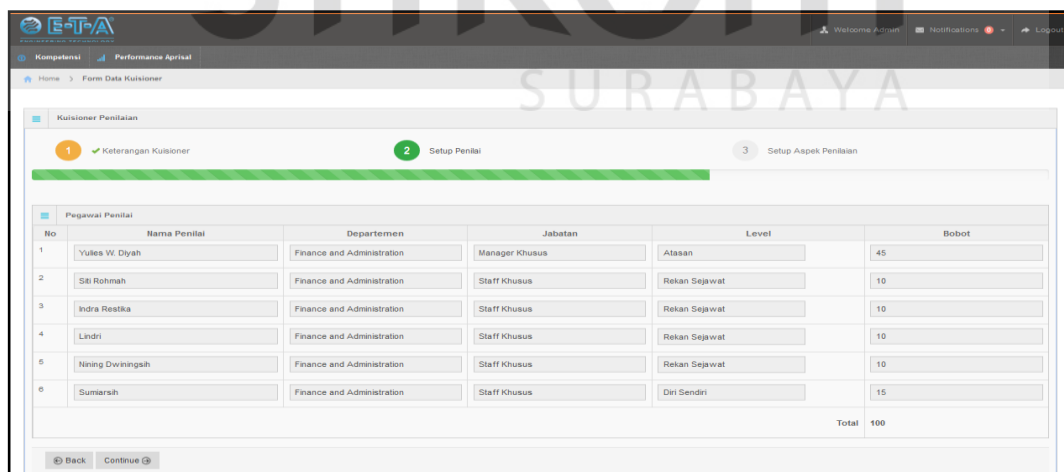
E-T-A
ENGINEERING TECHNOLOGY

Welcome Admin   Notifications   Logout

Kompetensi   Performance Aprisal

Home > Form Data Kuisioner

SURABAYA

Kuisioner Penilaian

1 ✔ Keterangan Kuisioner   2 Setup Penilai   3 Setup Aspek Penilaian

Pegawai Penilai

| No | Nama Penilai | Departemen | Jabatan | Level | Bobot |
|---|---|---|---|---|---|
| 1 | Yulies W. Diyah | Finance and Administration | Manager Khusus | Atasan | 45 |
| 2 | Siti Rohmah | Finance and Administration | Staff Khusus | Rekan Sejawat | 10 |
| 3 | Indra Restika | Finance and Administration | Staff Khusus | Rekan Sejawat | 10 |
| 4 | Lindri | Finance and Administration | Staff Khusus | Rekan Sejawat | 10 |
| 5 | Nining Dwiningsih | Finance and Administration | Staff Khusus | Rekan Sejawat | 10 |
| 6 | Sumiarsih | Finance and Administration | Staff Khusus | Diri Sendiri | 15 |
| | | | | Total | 100 |

Back   Continue